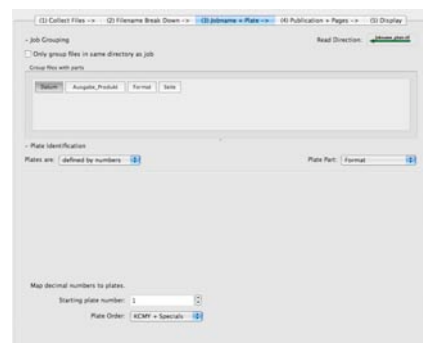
(1) Collect Files -> (2) Filename Break Down -> (3) Jobname + Plate -> (4) Publication + Pages -> (5) Display

- Job Grouping

Read Direction: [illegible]

Only group files in same directory as job

Group files with parts

Datum Ausgabe_Produkt Format Seite

- Plate Identification

Plates are: defined by numbers

Plate Part: Format

Map decimal numbers to plates.

Starting plate number: 1

Plate Order: KCMY + Specials